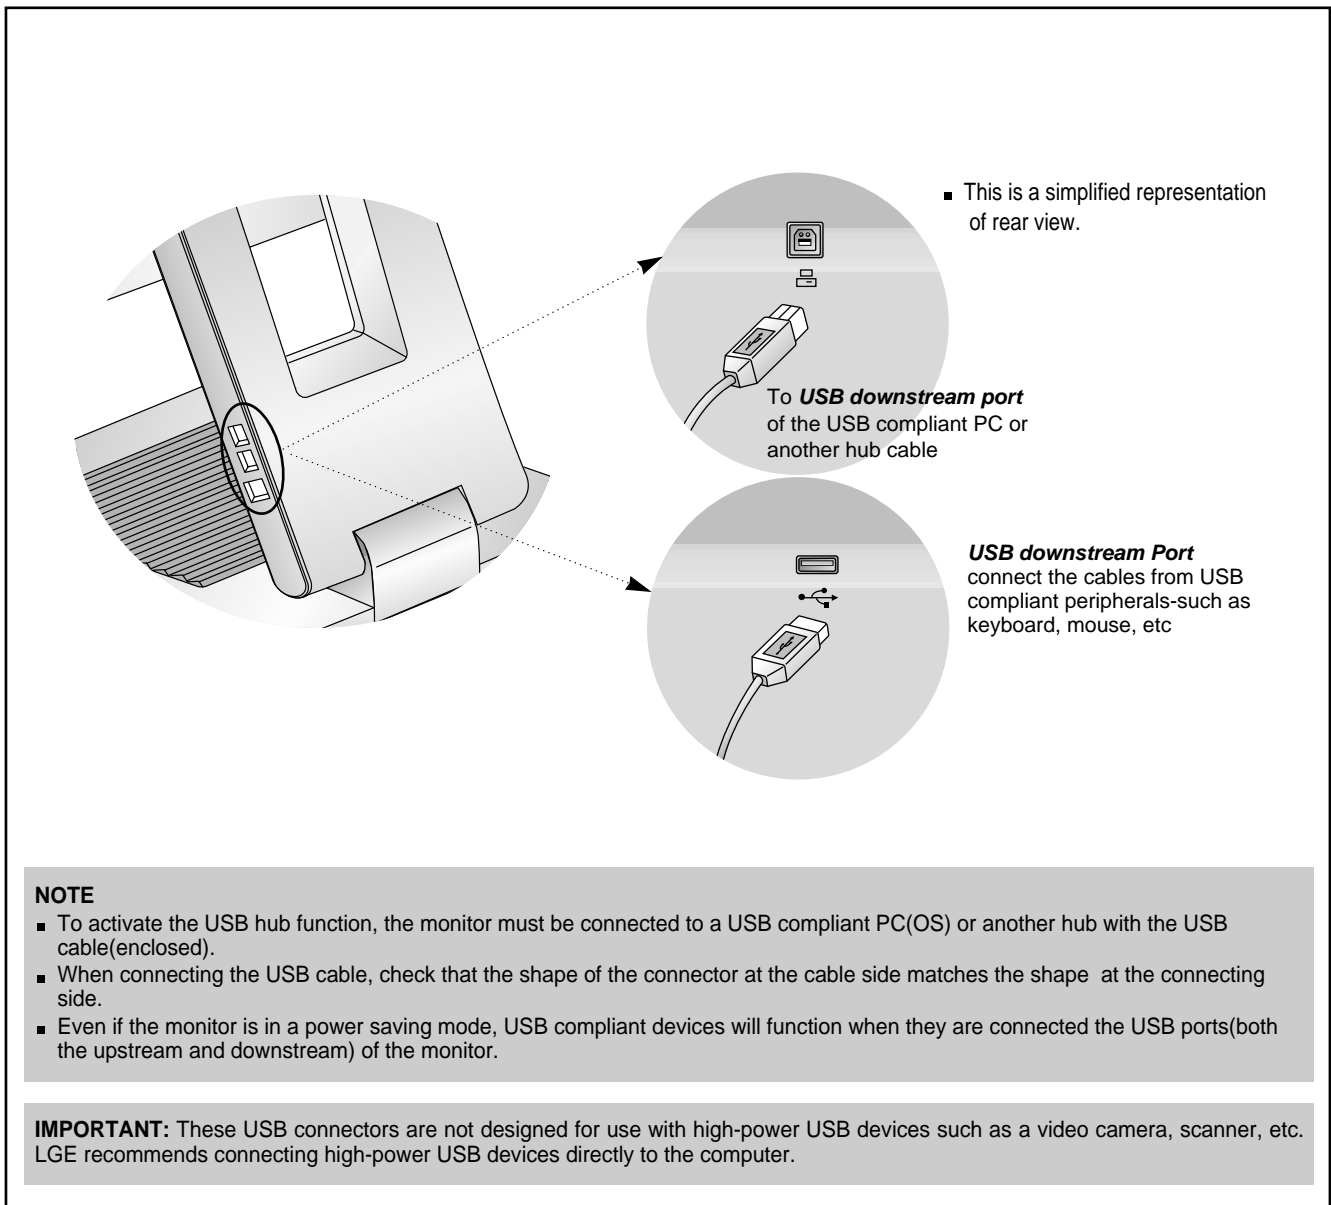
■ This is a simplified representation of rear view.

To ***USB downstream port*** of the USB compliant PC or another hub cable

***USB downstream Port*** connect the cables from USB compliant peripherals-such as keyboard, mouse, etc

**NOTE**
■ To activate the USB hub function, the monitor must be connected to a USB compliant PC(OS) or another hub with the USB cable(enclosed).
■ When connecting the USB cable, check that the shape of the connector at the cable side matches the shape at the connecting side.
■ Even if the monitor is in a power saving mode, USB compliant devices will function when they are connected the USB ports(both the upstream and downstream) of the monitor.

**IMPORTANT:** These USB connectors are not designed for use with high-power USB devices such as a video camera, scanner, etc. LGE recommends connecting high-power USB devices directly to the computer.